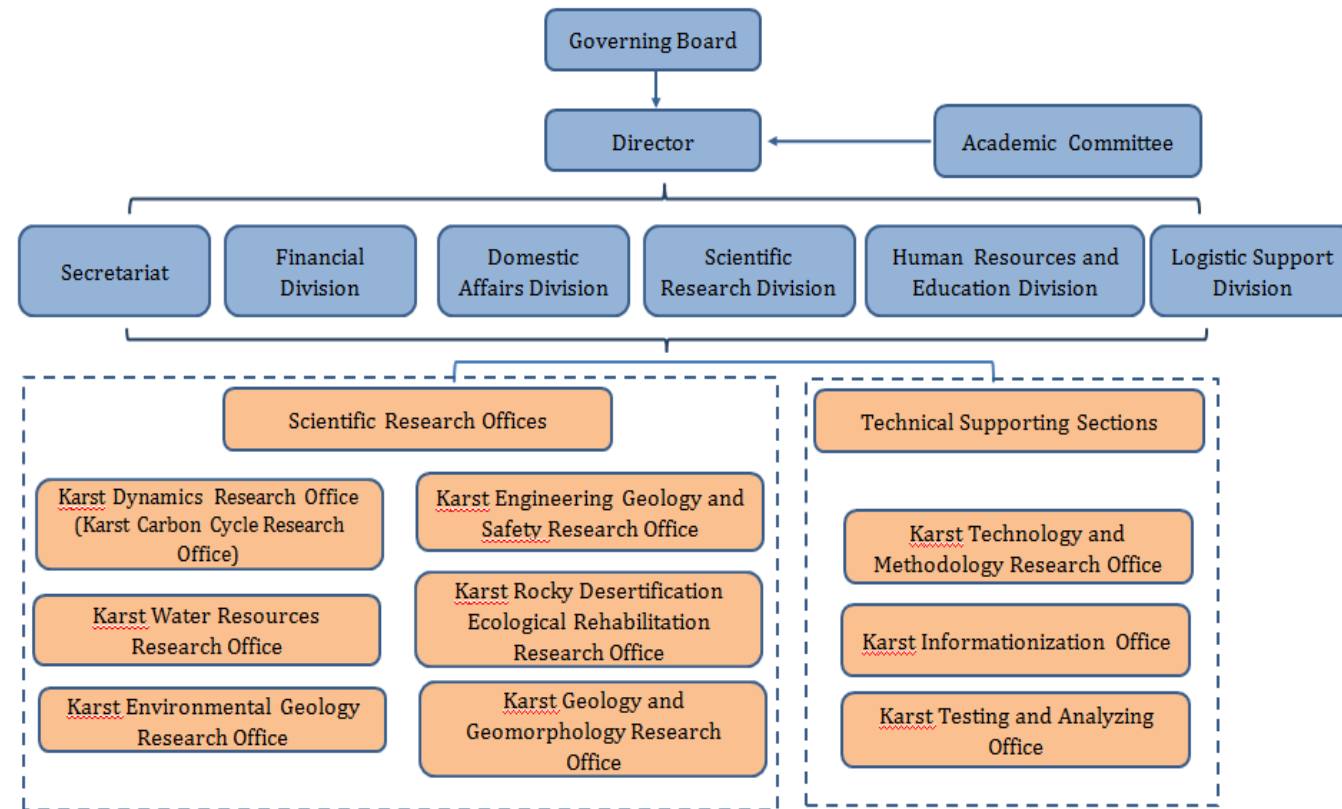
Governing Board

Director

Academic Committee

Secretariat

Financial Division

Domestic Affairs Division

Scientific Research Division

Human Resources and Education Division

Logistic Support Division

Scientific Research Offices

Karst Dynamics Research Office (Karst Carbon Cycle Research Office)

Karst Engineering Geology and Safety Research Office

Karst Water Resources Research Office

Karst Rocky Desertification Ecological Rehabilitation Research Office

Karst Environmental Geology Research Office

Karst Geology and Geomorphology Research Office

Technical Supporting Sections

Karst Technology and Methodology Research Office

Karst Informationization Office

Karst Testing and Analyzing Office